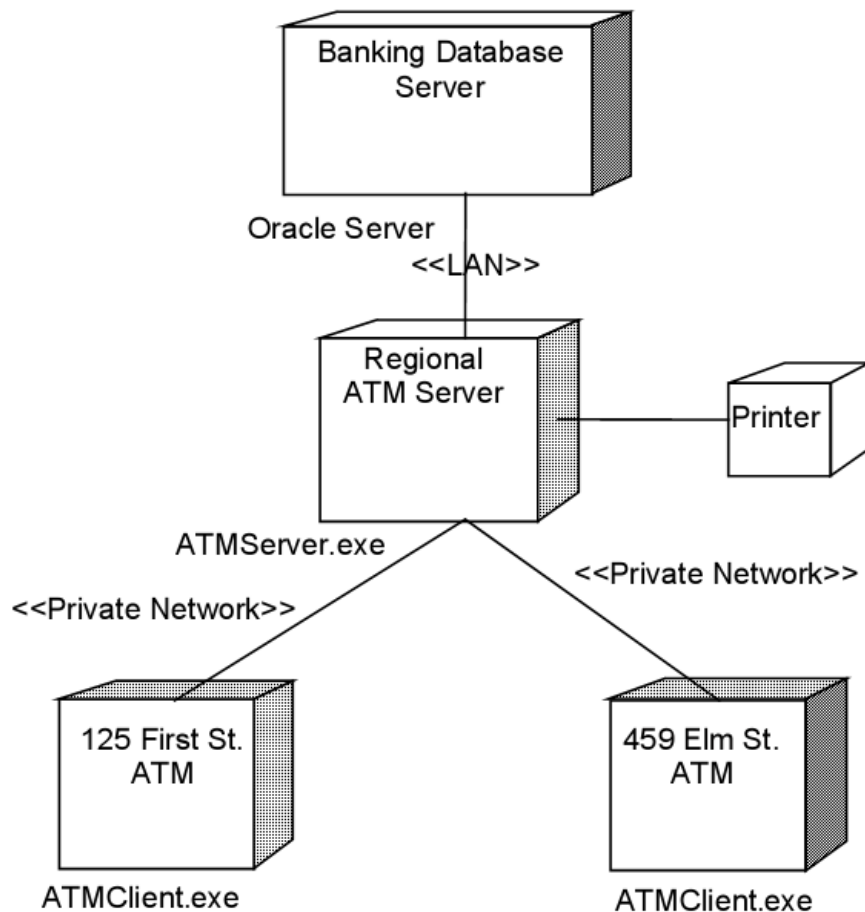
Banking Database Server

Oracle Server

<<LAN>>

Regional ATM Server

Printer

ATMServer.exe

<<Private Network>>

<<Private Network>>

125 First St. ATM

ATMClient.exe

459 Elm St. ATM

ATMClient.exe